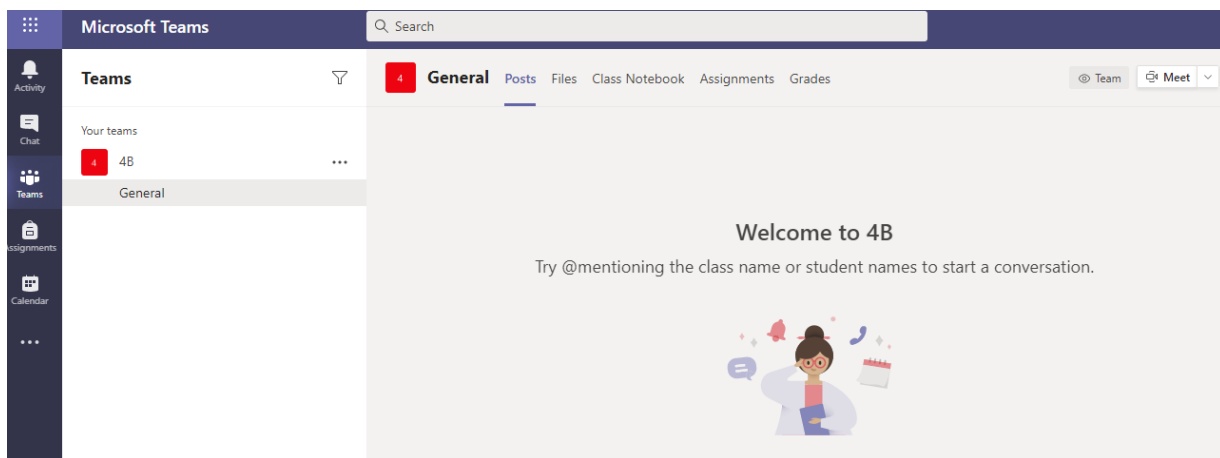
Microsoft Teams

Search

Activity

Chat

Teams

Assignments

Calendar

...

Teams

Your teams

4

4B

...

General

4

General

Posts

Files

Class Notebook

Assignments

Grades

Team

Meet

Welcome to 4B

Try @mentioning the class name or student names to start a conversation.